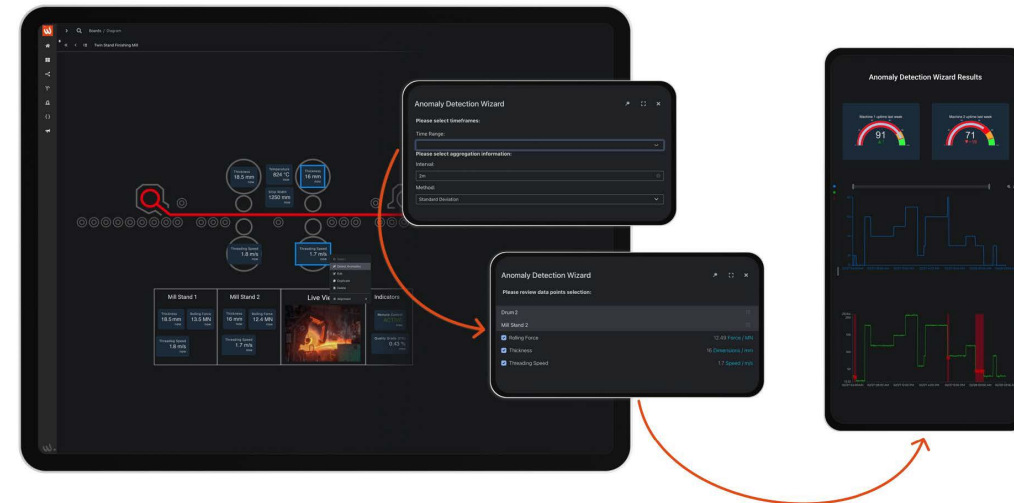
Boards / Diagram

Twin Stand Finishing Mill

Thickness
18.5 mm

Temperature
824 °C

Strip Width
1250 mm

Thickness
16 mm

Threading Speed
1.8 m/s

Threading Speed
1.7 m/s

Mill Stand 1

Thickness
18.5 mm

Rolling Force
13.5 MN

Threading Speed
1.8 m/s

Mill Stand 2

Thickness
16 mm

Rolling Force
12.4 MN

Threading Speed
1.7 m/s

Live Vi

Indicators

Anomaly Detection Wizard

Please select timeframes:

Time Range:

Please select aggregation information:

Interval

2m

Method

Standard Deviation

Anomaly Detection Wizard

Please review data points selection:

Drum 2

Mill Stand 2

Rolling Force

12.49 Force / MN

Thickness

16 Dimensions / mm

Threading Speed

1.7 Speed / m/s

Anomaly Detection Wizard Results

91

71